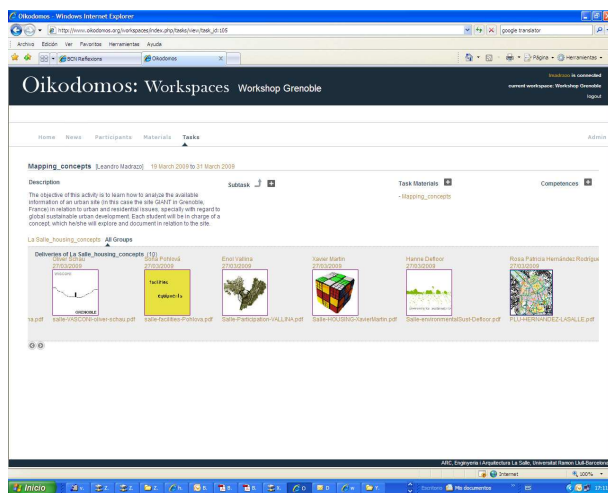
Oikodomos - Windows Internet Explorer

http://www.oikodomos.org/workspaces/index.php/tasks/view/task_id:105

google translator

Archivo Edición Ver Favoritos Herramientas Ayuda

BCN Reflexions

Oikodomos

Página Herramientas

Oikodomos: Workspaces Workshop Grenoble

lmadrazo is connected
current workspace: Workshop Grenoble
logout

Home News Participants Materials Tasks

Admin

Mapping_concepts [Leandro Madrazo] 18 March 2009 to 31 March 2009

Description

The objective of this activity is to learn how to analyze the available information of an urban site (in this case the site GIANT in Grenoble, France) in relation to urban and residential issues, specially with regard to global sustainable urban development. Each student will be in charge of a concept, which he/she will explore and document in relation to the site.

Subtask

Task Materials
- Mapping_concepts

Competences

La Salle_housing_concepts All Groups

Deliveries of La Salle_housing_concepts (10)

Oliver Schau 27/03/2009

Sofia Pohlova 27/03/2009

Enol Vallina 27/03/2009

Xavier Martin 27/03/2009

Hanne Deltoor 27/03/2009

Rosa Patricia Hernández Rodríguez 27/03/2009

GRENOBLE

facilities

équipements

ca.pdf salle-VASCONI-oliver-schau.pdf salle-facilities-Pohlova.pdf Salle-Participation-VALLINA.pdf Salle-HOUSING-XavierMartin.pdf Salle-environmentalSust-Deltoor.pdf FLU-HERNANDEZ-LASALLE.pdf

ARC, Enginyeria i Arquitectura La Salle, Universitat Ramon Llull-Barcelona

Internet

100%

Inicio

Escritorio Mis documentos

17:1